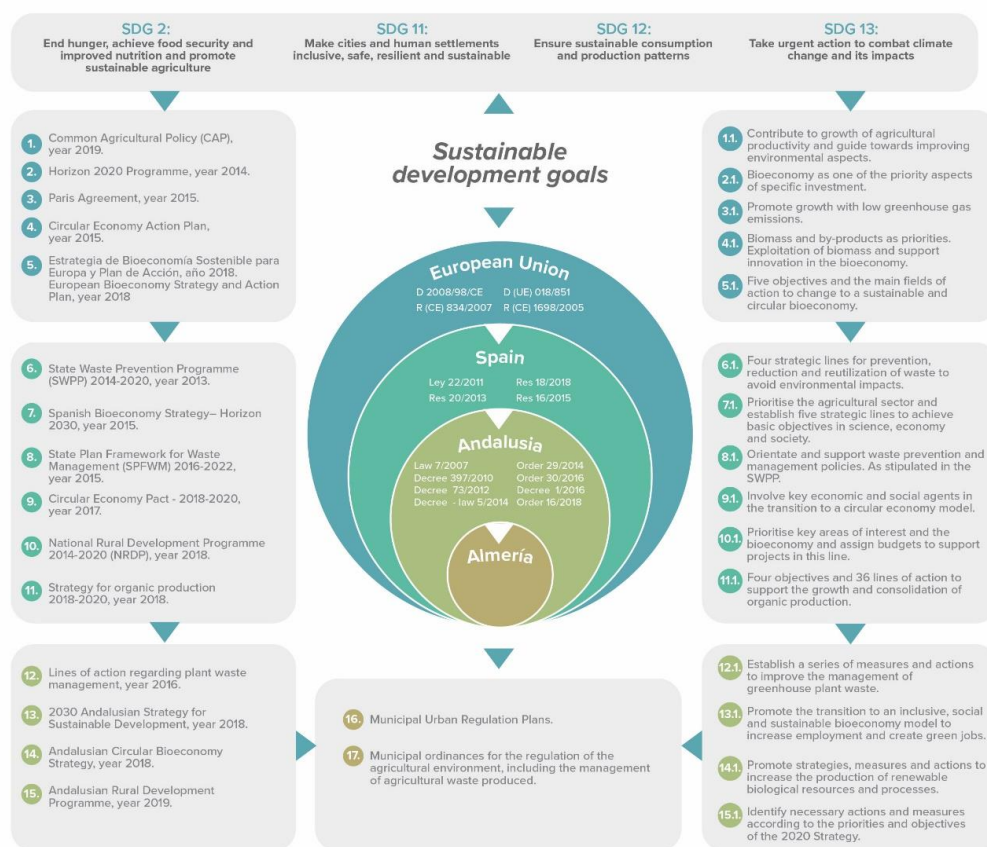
SDG 2:
End hunger, achieve food security and improved nutrition and promote sustainable agriculture

SDG 11:
Make cities and human settlements inclusive, safe, resilient and sustainable

SDG 12:
Ensure sustainable consumption and production patterns

SDG 13:
Take urgent action to combat climate change and its impacts

1. Common Agricultural Policy (CAP), year 2019.
2. Horizon 2020 Programme, year 2014.
3. Paris Agreement, year 2015.
4. Circular Economy Action Plan, year 2015.
5. Estrategia de Bioeconomía Sostenible para Europa y Plan de Acción, año 2018. European Bioeconomy Strategy and Action Plan, year 2018

Sustainable development goals

European Union
D 2008/98/CE D (UE) 018/851
R (CE) 834/2007 R (CE) 1698/2005

Spain
Ley 22/2011 Res 18/2018
Res 20/2013 Res 16/2015

Andalusia
Law 7/2007 Order 29/2014
Decree 397/2010 Order 30/2016
Decree 73/2012 Decree 1/2016
Decree - law 5/2014 Order 16/2018

Almería

1.1. Contribute to growth of agricultural productivity and guide towards improving environmental aspects.
2.1. Bioeconomy as one of the priority aspects of specific investment.
3.1. Promote growth with low greenhouse gas emissions.
4.1. Biomass and by-products as priorities. Exploitation of biomass and support innovation in the bioeconomy.
5.1. Five objectives and the main fields of action to change to a sustainable and circular bioeconomy.

6. State Waste Prevention Programme (SWPP) 2014-2020, year 2013.
7. Spanish Bioeconomy Strategy– Horizon 2030, year 2015.
8. State Plan Framework for Waste Management (SPFWM) 2016-2022, year 2015.
9. Circular Economy Pact - 2018-2020, year 2017.
10. National Rural Development Programme 2014-2020 (NRDP), year 2018.
11. Strategy for organic production 2018-2020, year 2018.

6.1. Four strategic lines for prevention, reduction and reutilization of waste to avoid environmental impacts.
7.1. Prioritise the agricultural sector and establish five strategic lines to achieve basic objectives in science, economy and society.
8.1. Orientate and support waste prevention and management policies. As stipulated in the SWPP.
9.1. Involve key economic and social agents in the transition to a circular economy model.
10.1. Prioritise key areas of interest and the bioeconomy and assign budgets to support projects in this line.
11.1. Four objectives and 36 lines of action to support the growth and consolidation of organic production.

12. Lines of action regarding plant waste management, year 2016.
13. 2030 Andalusian Strategy for Sustainable Development, year 2018.
14. Andalusian Circular Bioeconomy Strategy, year 2018.
15. Andalusian Rural Development Programme, year 2019.

16. Municipal Urban Regulation Plans.
17. Municipal ordinances for the regulation of the agricultural environment, including the management of agricultural waste produced.

12.1. Establish a series of measures and actions to improve the management of greenhouse plant waste.
13.1. Promote the transition to an inclusive, social and sustainable bioeconomy model to increase employment and create green jobs.
14.1. Promote strategies, measures and actions to increase the production of renewable biological resources and processes.
15.1. Identify necessary actions and measures according to the priorities and objectives of the 2020 Strategy.